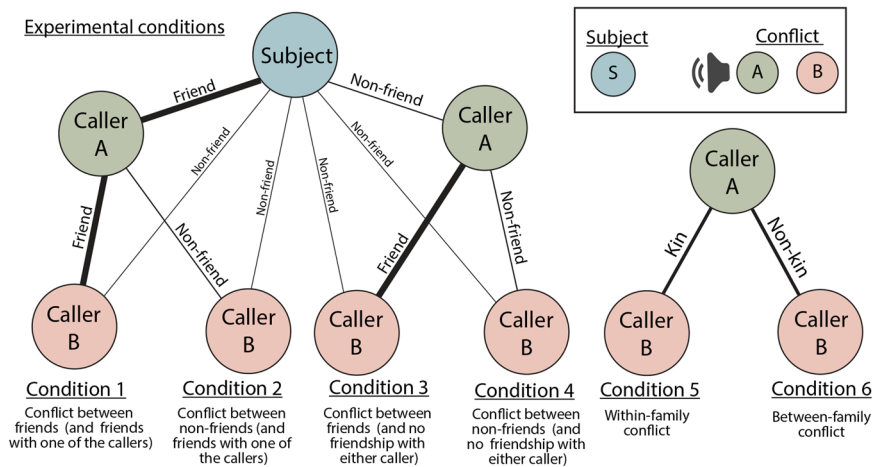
Experimental conditions

Subject

Subject S

Conflict A B

Caller A

Friend

Non-friend

Caller A

Friend

Non-friend

Non-friend

Non-friend

Non-friend

Non-friend

Friend

Non-friend

Caller A

Kin

Non-kin

Caller B

Caller B

Caller B

Caller B

Caller B

Caller B

Condition 1
Conflict between friends (and friends with one of the callers)

Condition 2
Conflict between non-friends (and friends with one of the callers)

Condition 3
Conflict between friends (and no friendship with either caller)

Condition 4
Conflict between non-friends (and no friendship with either caller)

Condition 5
Within-family conflict

Condition 6
Between-family conflict